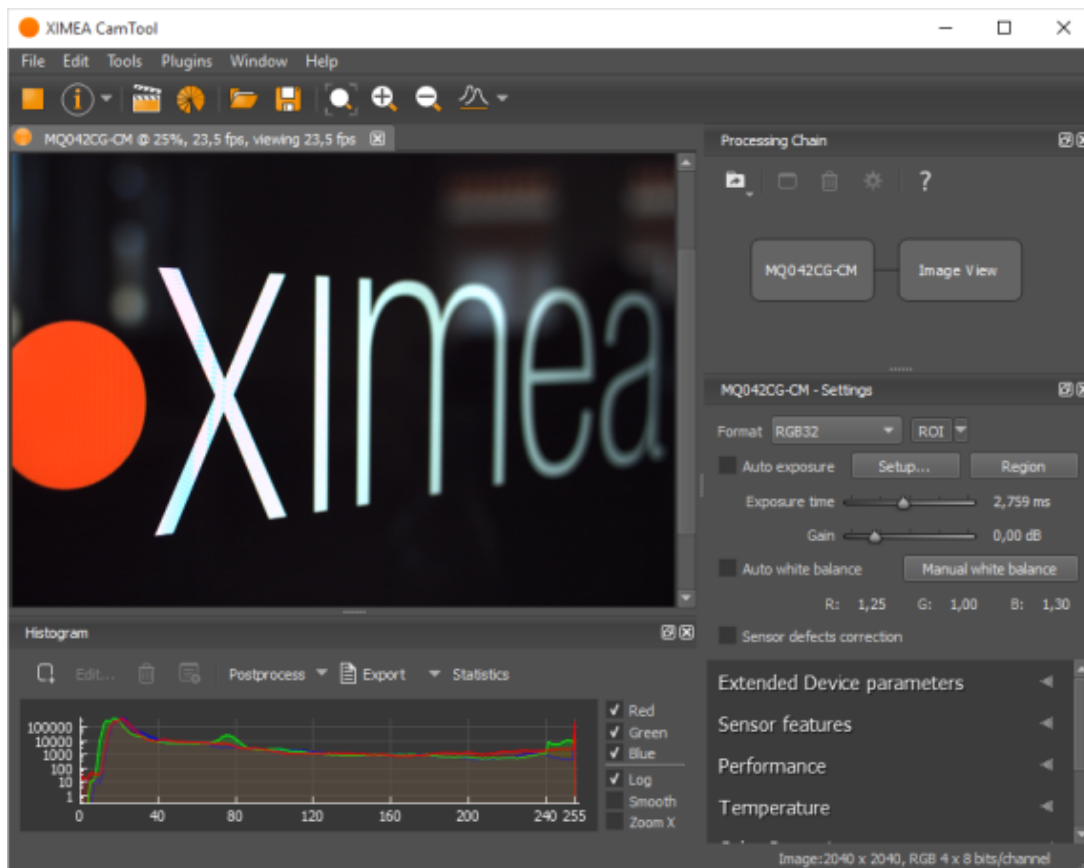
XIMEA CamTool

File Edit Tools Plugins Window Help

MQ042CG-CM @ 25%, 23,5 fps, viewing 23,5 fps

XIMEA

Processing Chain

?

MQ042CG-CM

Image View

MQ042CG-CM - Settings

Format RGB32

ROI

Auto exposure

Setup...

Region

Exposure time

2,759 ms

Gain

0,00 dB

Auto white balance

Manual white balance

R: 1,25 G: 1,00 B: 1,30

Sensor defects correction

Extended Device parameters

Sensor features

Performance

Temperature

Histogram

Edit...

Postprocess

Export

Statistics

100000
10000
1000
100
10
1

0 40 80 120 160 200 240 255

Red
Green
Blue
Log
Smooth
Zoom X

Image:2040 x 2040, RGB 4 x 8 bits/channel